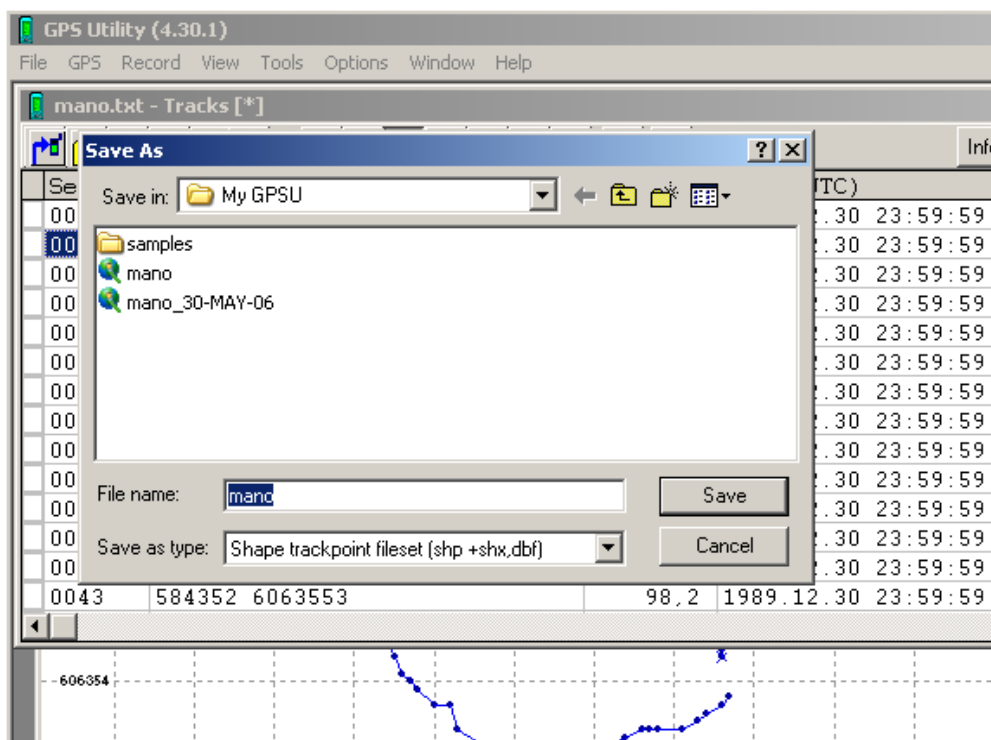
GPS Utility (4.30.1)

File GPS Record View Tools Options Window Help

mano.txt - Tracks [*]

Info

Save As

? X

Save in: My GPSU

samples
mano
mano_30-MAY-06

File name: mano

Save

Save as type: Shape trackpoint fileset (shp +shx,dbf)

Cancel

Se

TC)

00 .2.30 23:59:59
00 .2.30 23:59:59
00 .2.30 23:59:59
00 .2.30 23:59:59
00 .2.30 23:59:59
00 .2.30 23:59:59
00 .2.30 23:59:59
00 .2.30 23:59:59
00 .2.30 23:59:59
00 .2.30 23:59:59
00 .2.30 23:59:59
00 .2.30 23:59:59
00 .2.30 23:59:59

0043 584352 6063553 98,2 1989.12.30 23:59:59

606354